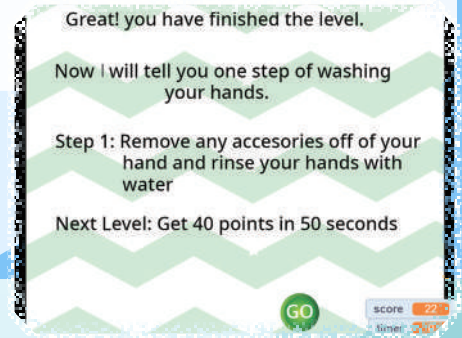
Great! you have finished the level.

Now I will tell you one step of washing your hands.

Step 1: Remove any accesories off of your hand and rinse your hands with water

Next Level: Get 40 points in 50 seconds

GO

score 22
timer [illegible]